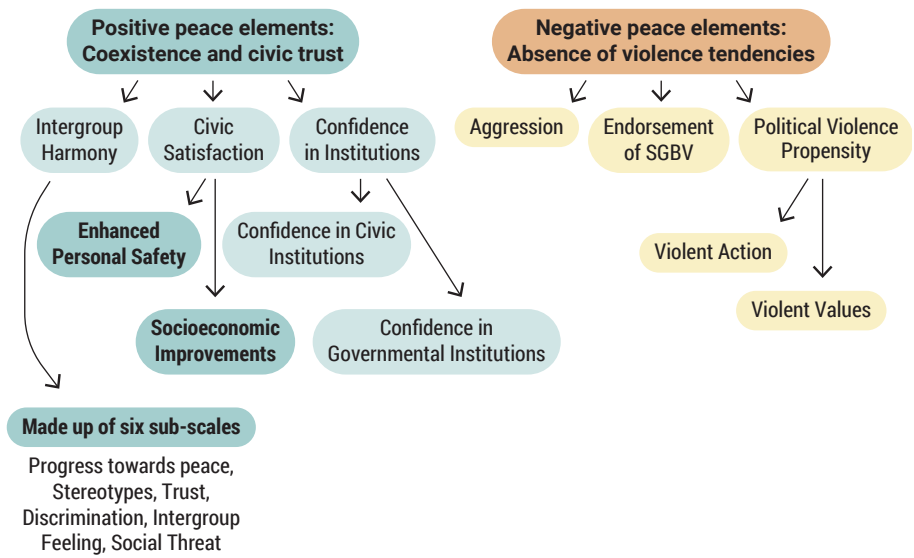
Positive peace elements: Coexistence and civic trust

Intergroup Harmony

Civic Satisfaction

Confidence in Institutions

Enhanced Personal Safety

Confidence in Civic Institutions

Socioeconomic Improvements

Confidence in Governmental Institutions

Made up of six sub-scales

Progress towards peace, Stereotypes, Trust, Discrimination, Intergroup Feeling, Social Threat

Negative peace elements: Absence of violence tendencies

Aggression

Endorsement of SGBV

Political Violence Propensity

Violent Action

Violent Values